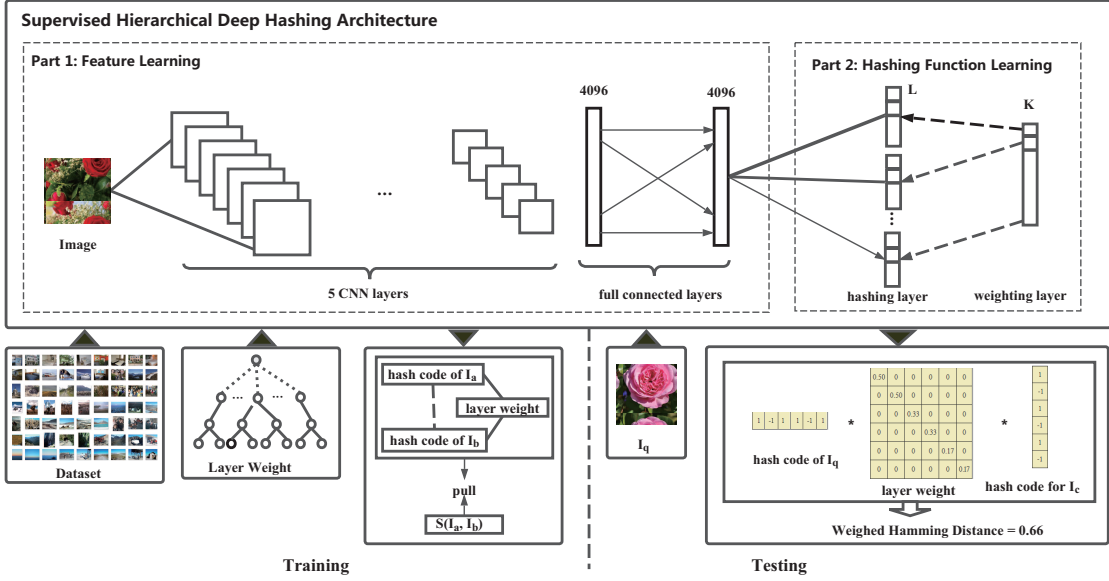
Supervised Hierarchical Deep Hashing Architecture

Part 1: Feature Learning

Image

...

5 CNN layers

4096

4096

full connected layers

Part 2: Hashing Function Learning

L

K

⋮

hashing layer

weighting layer

Dataset

Layer Weight

hash code of $I_a$

layer weight

hash code of $I_b$

pull

$S(I_a, I_b)$

$I_q$

| 1 | -1 | 1 | 1 | -1 | 1 |
|---|---|---|---|---|---|

hash code of $I_q$

*

| 0.50 | 0 | 0 | 0 | 0 | 0 |
|---|---|---|---|---|---|
| 0 | 0.50 | 0 | 0 | 0 | 0 |
| 0 | 0 | 0.33 | 0 | 0 | 0 |
| 0 | 0 | 0 | 0.33 | 0 | 0 |
| 0 | 0 | 0 | 0 | 0.17 | 0 |
| 0 | 0 | 0 | 0 | 0 | 0.17 |

layer weight

*

| 1 |
|---|
| -1 |
| 1 |
| -1 |
| 1 |
| -1 |

hash code for $I_c$

Weighed Hamming Distance = 0.66

Training

Testing